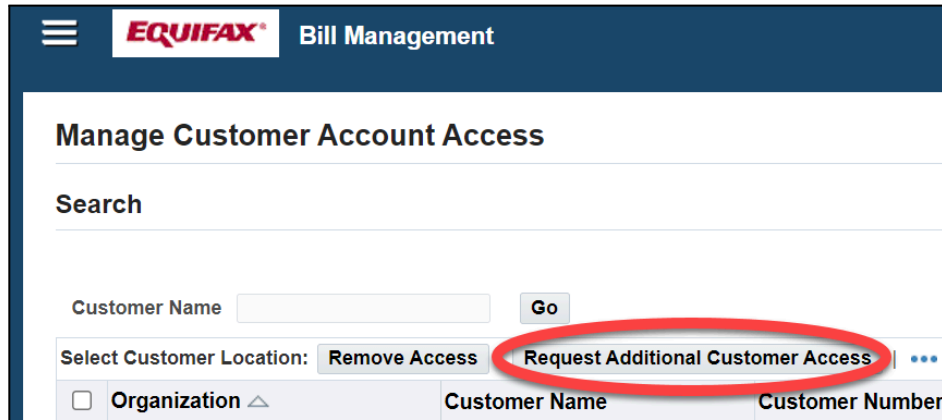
EQUIFAX® Bill Management

Manage Customer Account Access

Search

Customer Name Go

Select Customer Location: Remove Access Request Additional Customer Access

| Organization | Customer Name | Customer Number |